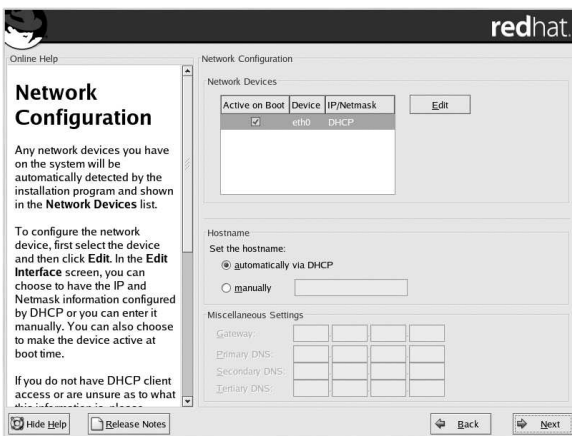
redhat.

Online Help

Network Configuration

Any network devices you have on the system will be automatically detected by the installation program and shown in the Network Devices list.

To configure the network device, first select the device and then click Edit. In the Edit Interface screen, you can choose to have the IP and Netmask information configured by DHCP or you can enter it manually. You can also choose to make the device active at boot time.

If you do not have DHCP client access or are unsure as to what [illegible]

Network Configuration

Network Devices

| Active on Boot | Device | IP/Netmask |
|---|---|---|
| ☑ | eth0 | DHCP |

Edit

Hostname

Set the hostname:

automatically via DHCP

manually

Miscellaneous Settings

Gateway:

Primary DNS:

Secondary DNS:

Tertiary DNS:

Hide Help

Release Notes

Back

Next